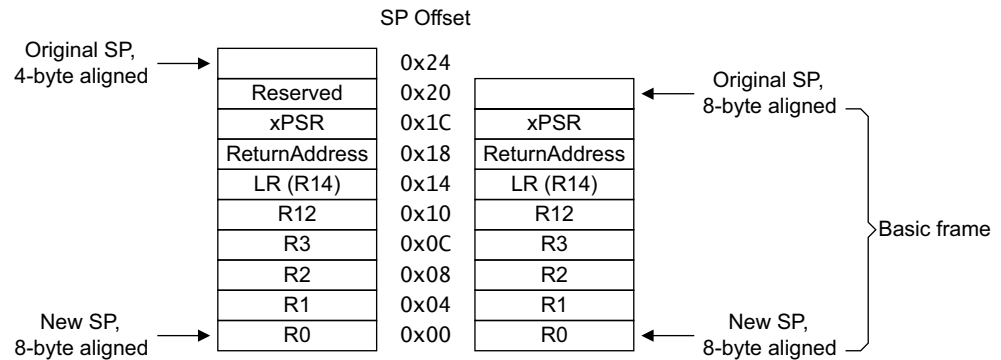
SP Offset

Original SP, 4-byte aligned

| | 0x24 | |
|---|---|---|
| Reserved | 0x20 | |
| xPSR | 0x1C | xPSR |
| ReturnAddress | 0x18 | ReturnAddress |
| LR (R14) | 0x14 | LR (R14) |
| R12 | 0x10 | R12 |
| R3 | 0x0C | R3 |
| R2 | 0x08 | R2 |
| R1 | 0x04 | R1 |
| R0 | 0x00 | R0 |

Original SP, 8-byte aligned

Basic frame

New SP, 8-byte aligned

New SP, 8-byte aligned